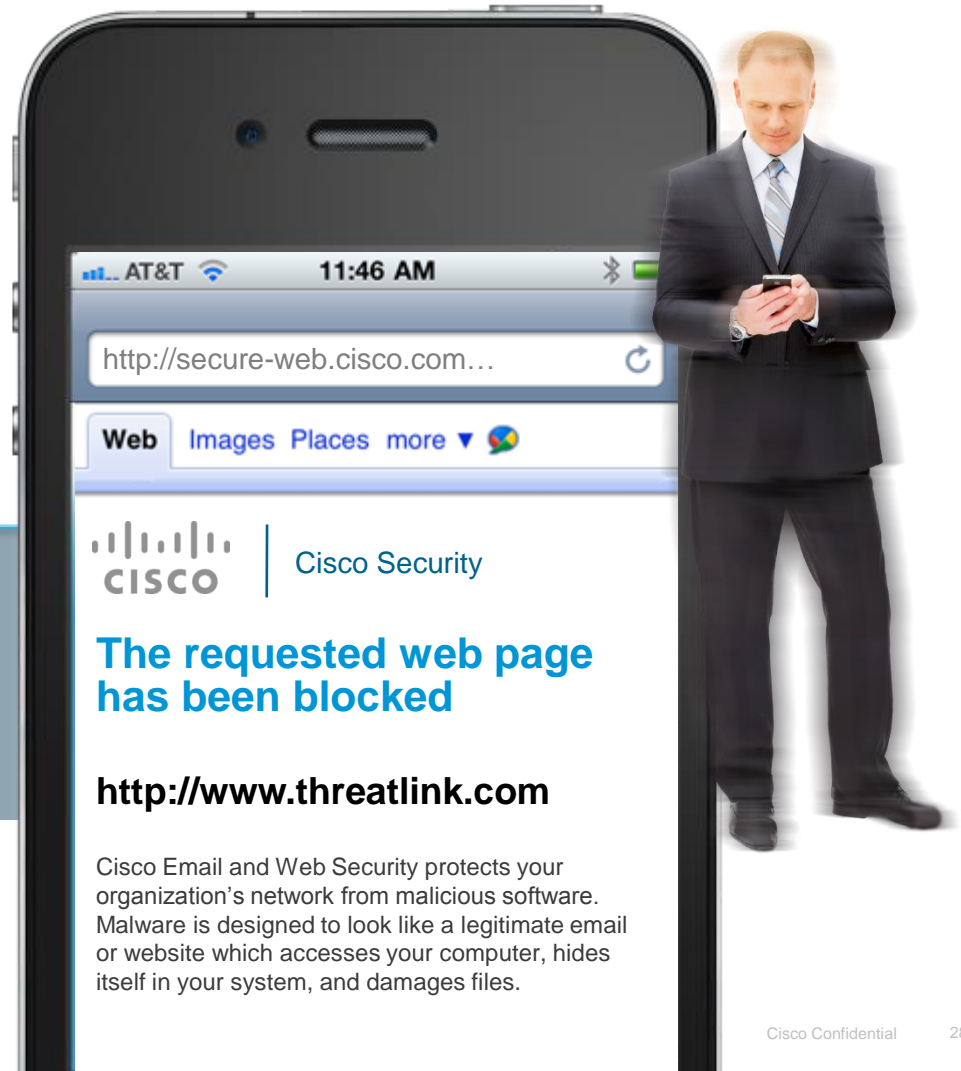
AT&T 11:46 AM

http://secure-web.cisco.com…

Web Images Places more ▼

cisco Cisco Security

The requested web page has been blocked

http://www.threatlink.com

Cisco Email and Web Security protects your organization's network from malicious software. Malware is designed to look like a legitimate email or website which accesses your computer, hides itself in your system, and damages files.

Cisco Confidential 28